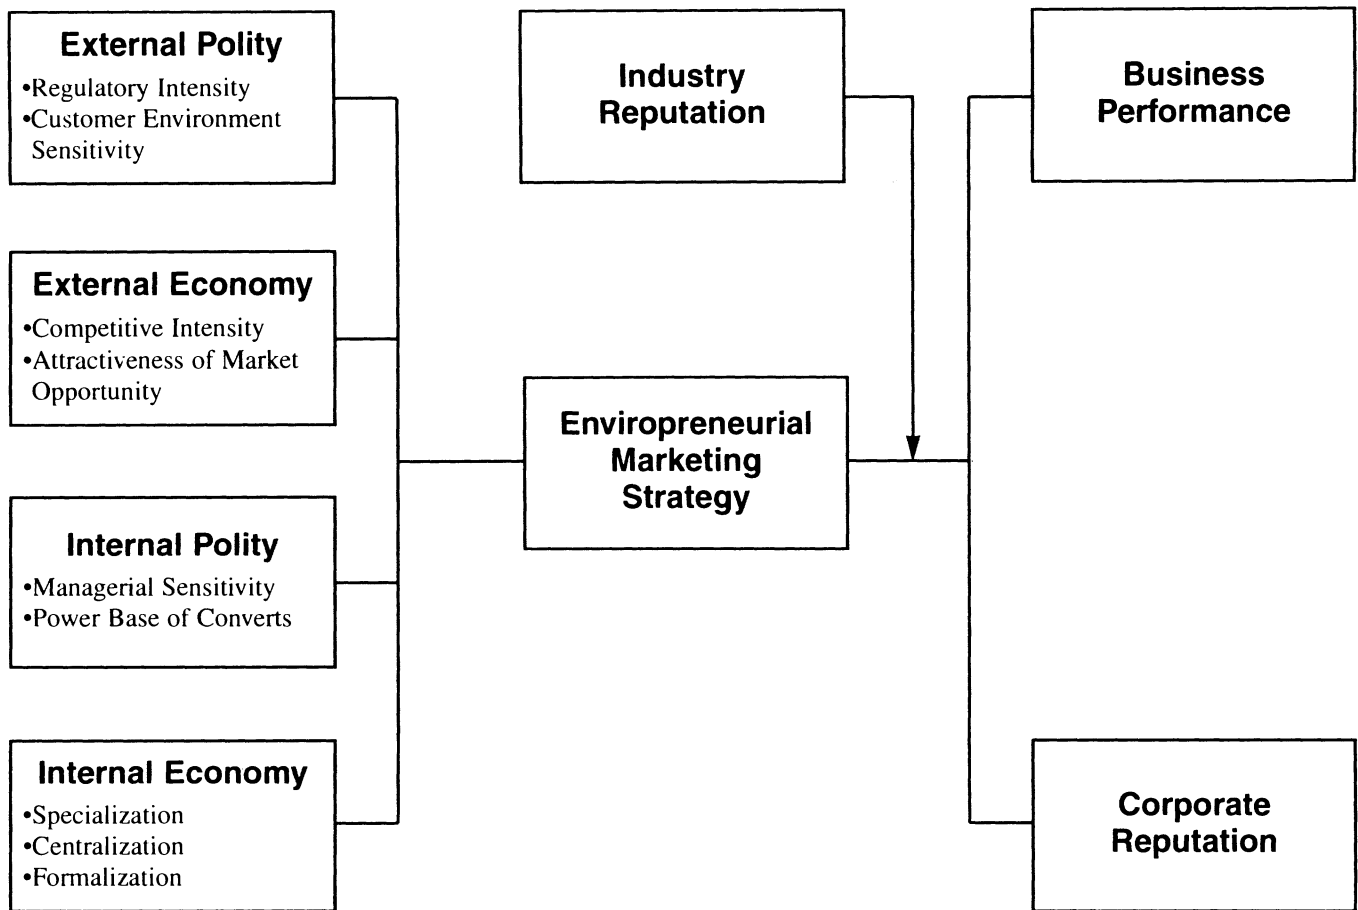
External Polity
•Regulatory Intensity
•Customer Environment Sensitivity

External Economy
•Competitive Intensity
•Attractiveness of Market Opportunity

Internal Polity
•Managerial Sensitivity
•Power Base of Converts

Internal Economy
•Specialization
•Centralization
•Formalization

Industry Reputation

Enviropreneurial Marketing Strategy

Business Performance

Corporate Reputation